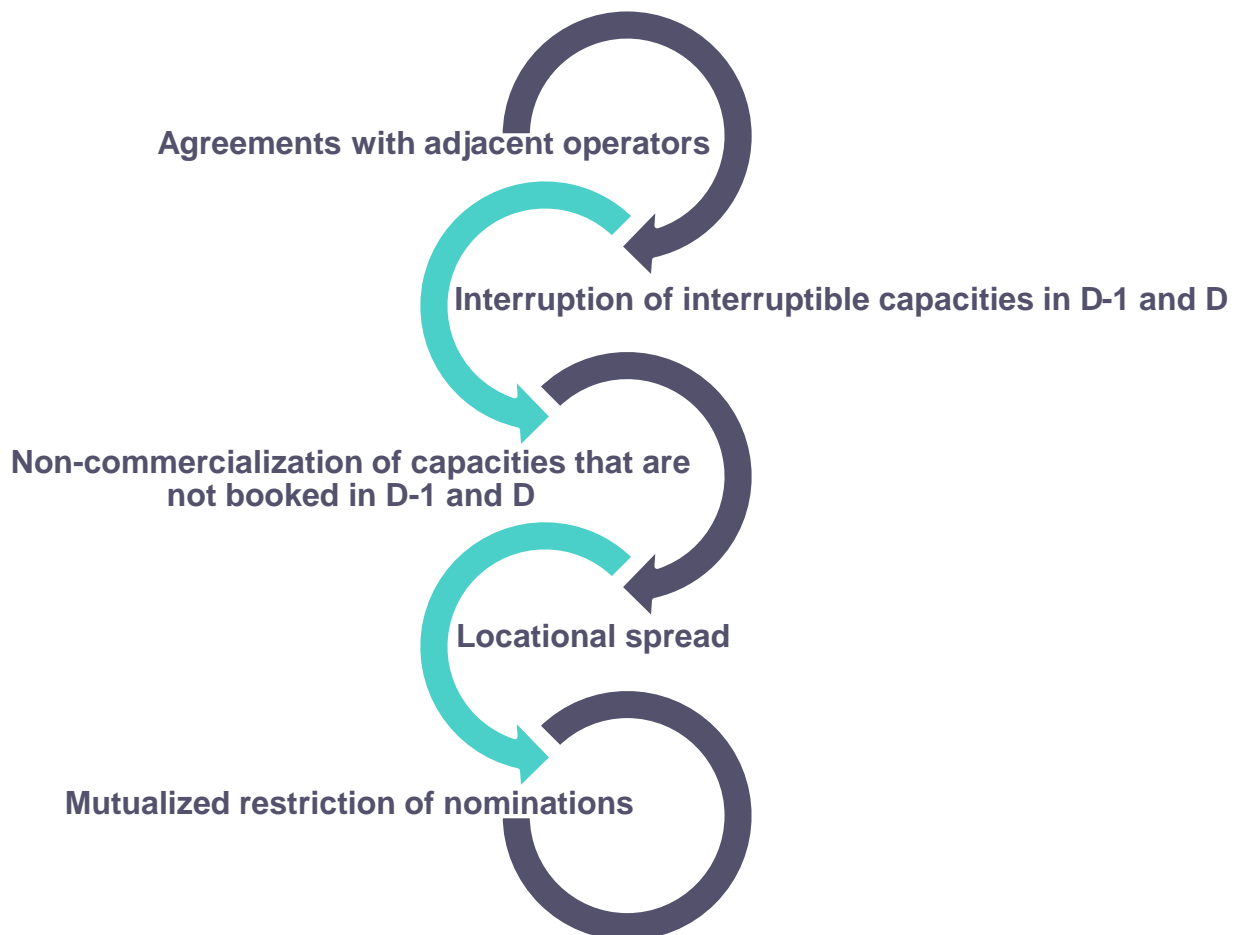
Agreements with adjacent operators

Interruption of interruptible capacities in D-1 and D

Non-commercialization of capacities that are not booked in D-1 and D

Locational spread

Mutualized restriction of nominations